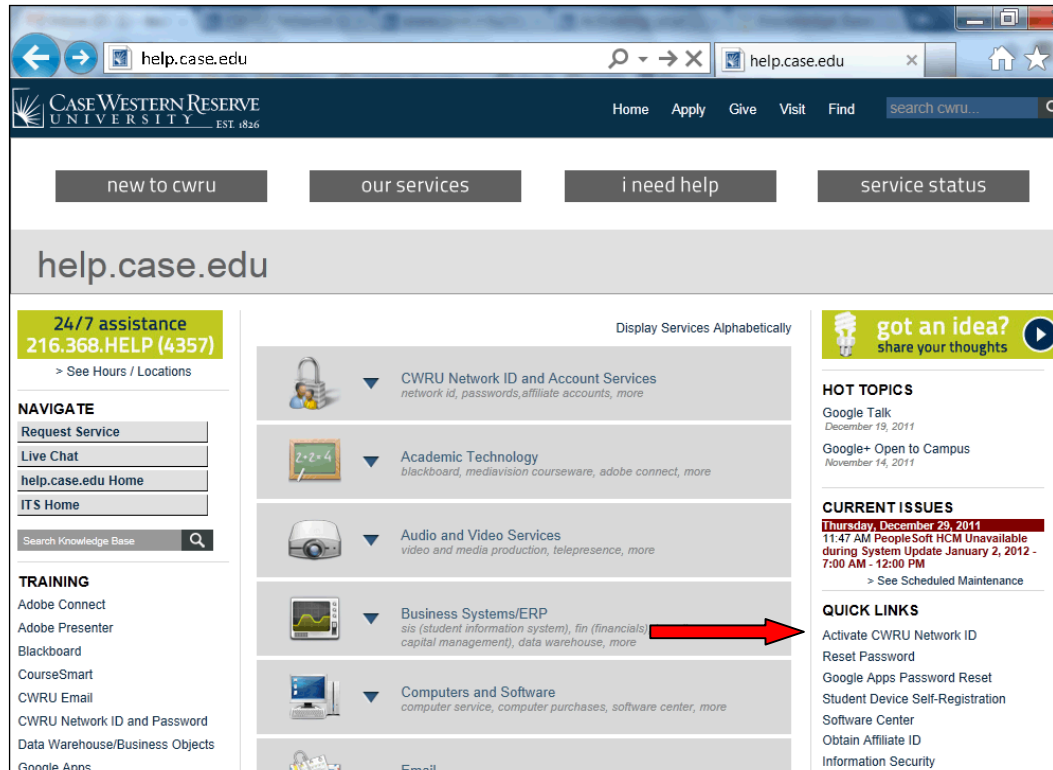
help.case.edu

help.case.edu

CASE WESTERN RESERVE UNIVERSITY EST. 1826

Home Apply Give Visit Find search cwru...

new to cwru our services i need help service status

help.case.edu

24/7 assistance
216.368.HELP (4357)

> See Hours / Locations

NAVIGATE

Request Service
Live Chat
help.case.edu Home
ITS Home

Search Knowledge Base

TRAINING

Adobe Connect
Adobe Presenter
Blackboard
CourseSmart
CWRU Email
CWRU Network ID and Password
Data Warehouse/Business Objects
Google Apps

Display Services Alphabetically

CWRU Network ID and Account Services
network id, passwords,affiliate accounts, more

Academic Technology
blackboard, mediavision courseware, adobe connect, more

Audio and Video Services
video and media production, telepresence, more

Business Systems/ERP
sis (student information system), fin (financials) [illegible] capital management), data warehouse, more

Computers and Software
computer service, computer purchases, software center, more

Email

got an idea?
share your thoughts

HOT TOPICS

Google Talk
December 19, 2011

Google+ Open to Campus
November 14, 2011

CURRENT ISSUES

Thursday, December 29, 2011
11:47 AM PeopleSoft HCM Unavailable during System Update January 2, 2012 - 7:00 AM - 12:00 PM

> See Scheduled Maintenance

QUICK LINKS

Activate CWRU Network ID
Reset Password
Google Apps Password Reset
Student Device Self-Registration
Software Center
Obtain Affiliate ID
Information Security